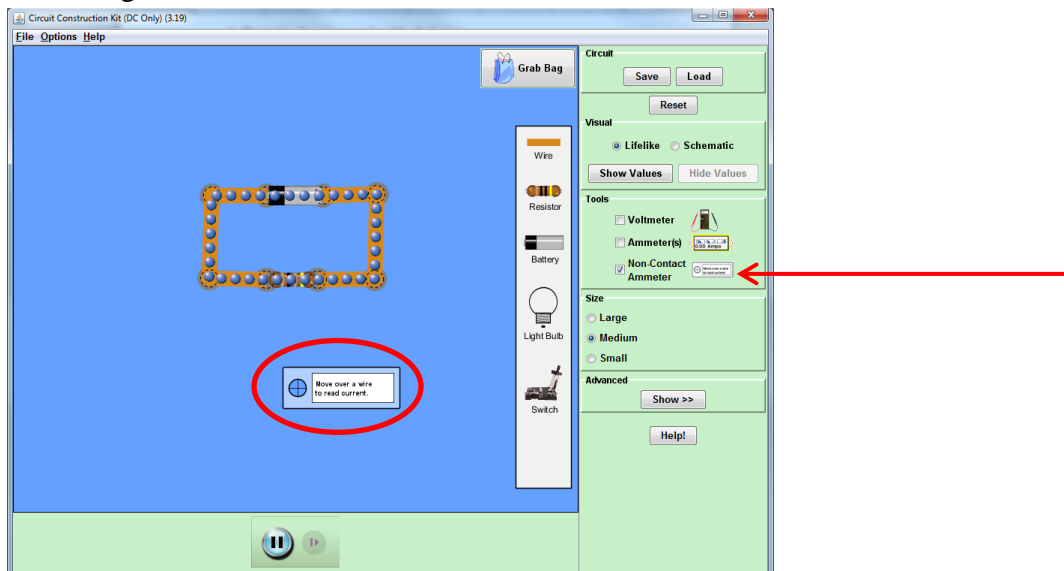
Circuit Construction Kit (DC Only) (3.19)

File Options Help

Grab Bag

Wire

Resistor

Battery

Light Bulb

Switch

Move over a wire to read current.

Circuit

Save Load

Reset

Visual

Lifelike Schematic

Show Values Hide Values

Tools

Voltmeter

Ammeter(s) 0.00 Amps

Non-Contact Ammeter

Size

Large

Medium

Small

Advanced

Show >>

Help!